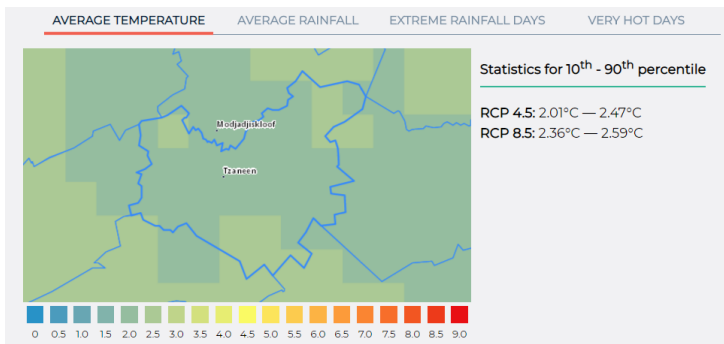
AVERAGE TEMPERATURE AVERAGE RAINFALL EXTREME RAINFALL DAYS VERY HOT DAYS

Modjadjiskloof

Tzaneen

0 0.5 1.0 1.5 2.0 2.5 3.0 3.5 4.0 4.5 5.0 5.5 6.0 6.5 7.0 7.5 8.0 8.5 9.0

Statistics for 10$^{th}$ - 90$^{th}$ percentile

**RCP 4.5:** 2.01°C — 2.47°C
**RCP 8.5:** 2.36°C — 2.59°C